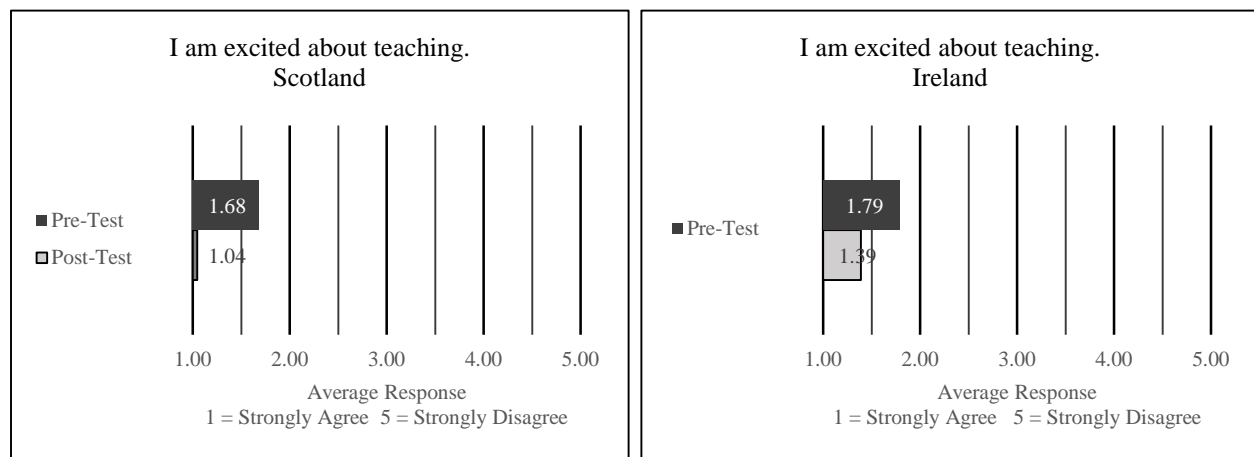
I am excited about teaching.
Scotland

Pre-Test
Post-Test

1.68
1.04

1.00 2.00 3.00 4.00 5.00

Average Response
1 = Strongly Agree 5 = Strongly Disagree

I am excited about teaching.
Ireland

Pre-Test

1.79
1.39

1.00 2.00 3.00 4.00 5.00

Average Response
1 = Strongly Agree 5 = Strongly Disagree